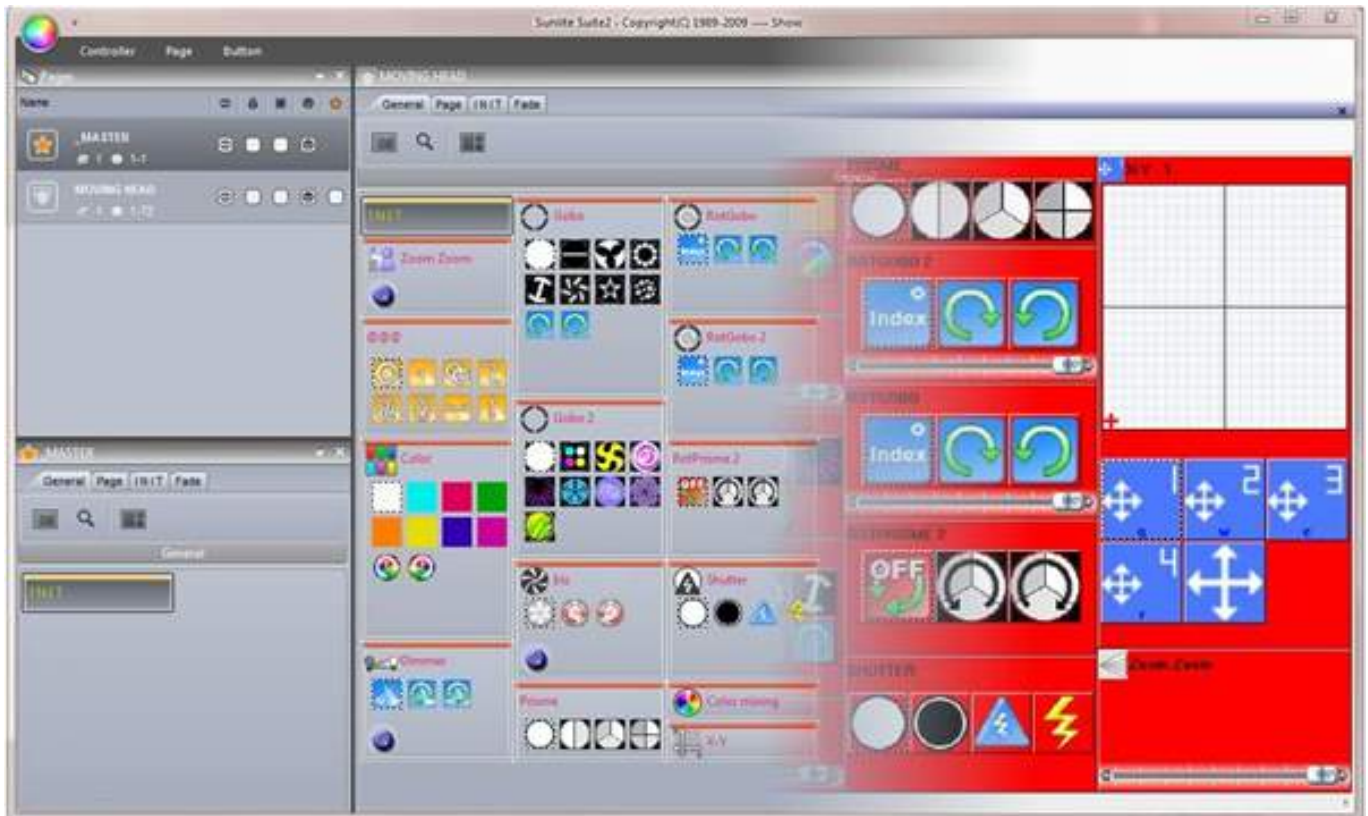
Sunlite Suite2 - Copyright(C) 1989-2009 — Show

Controller Page Button

Pages

Name

MASTER

MOVING HEAD

MASTER

General Page INIT Fade

General

INIT

MOVING HEAD

General Page INIT Fade

INIT

Zoom Zoom

Color

Dimmer

Gobo

Gobo 2

Iris

Prisme

RotGobo

RotGobo 2

RotPrisme 2

Shutter

Color mixing

X-Y

PRISME

Index

Index

OFF

SHUTTER

XY 1

1 2 3 4

Zoom Zoom